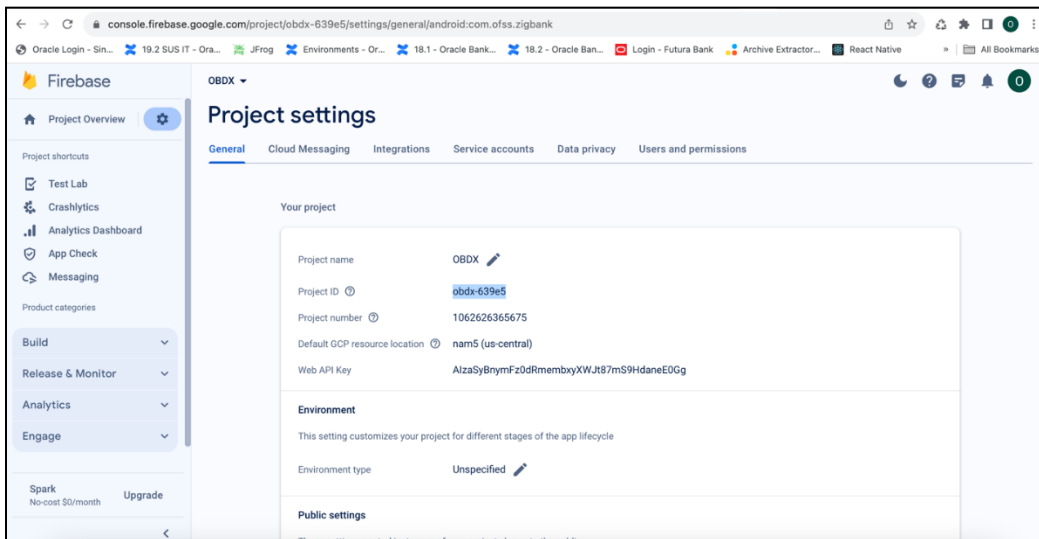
console.firebase.google.com/project/obdx-639e5/settings/general/android:com.ofss.zigbank

Oracle Login - Sin... 19.2 SUS IT - Ora... JFrog Environments - Or... 18.1 - Oracle Bank... 18.2 - Oracle Ban... Login - Futura Bank Archive Extractor... React Native » All Bookmarks

Firebase

OBDX ▾

Project Overview

Project shortcuts

Test Lab
Crashlytics
Analytics Dashboard
App Check
Messaging

Product categories

Build
Release & Monitor
Analytics
Engage

Spark
No-cost $0/month
Upgrade

Project settings

General Cloud Messaging Integrations Service accounts Data privacy Users and permissions

Your project

Project name OBDX
Project ID obdx-639e5
Project number 1062626365675
Default GCP resource location nam5 (us-central)
Web API Key AIzaSyBnymFz0dRmembxyXWJt87mS9HdaneE0Gg

Environment

This setting customizes your project for different stages of the app lifecycle

Environment type Unspecified

Public settings

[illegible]